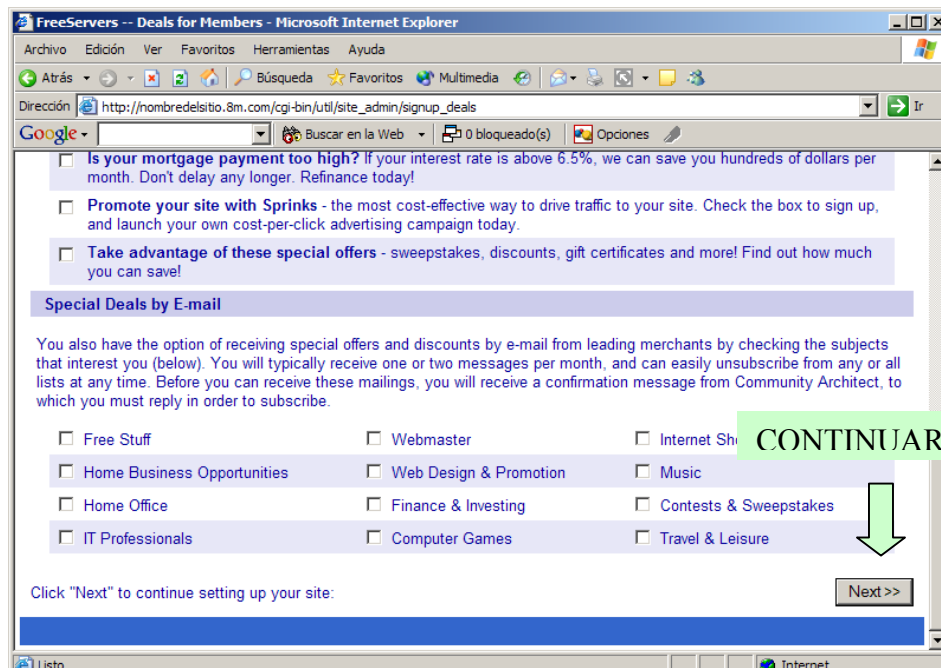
FreeServers -- Deals for Members - Microsoft Internet Explorer

Archivo Edición Ver Favoritos Herramientas Ayuda

Atrás Búsqueda Favoritos Multimedia

Dirección http://nombredelsitio.8m.com/cgi-bin/util/site_admin/signup_deals Ir

Google Buscar en la Web 0 bloqueado(s) Opciones

Is your mortgage payment too high? If your interest rate is above 6.5%, we can save you hundreds of dollars per month. Don't delay any longer. Refinance today!

Promote your site with Sprinks - the most cost-effective way to drive traffic to your site. Check the box to sign up, and launch your own cost-per-click advertising campaign today.

Take advantage of these special offers - sweepstakes, discounts, gift certificates and more! Find out how much you can save!

Special Deals by E-mail

You also have the option of receiving special offers and discounts by e-mail from leading merchants by checking the subjects that interest you (below). You will typically receive one or two messages per month, and can easily unsubscribe from any or all lists at any time. Before you can receive these mailings, you will receive a confirmation message from Community Architect, to which you must reply in order to subscribe.

| | | |
|---|---|---|
| Free Stuff | Webmaster | Internet Sh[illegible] |
| Home Business Opportunities | Web Design & Promotion | Music |
| Home Office | Finance & Investing | Contests & Sweepstakes |
| IT Professionals | Computer Games | Travel & Leisure |

CONTINUAR

Click "Next" to continue setting up your site:

Next>>

Listo

Internet